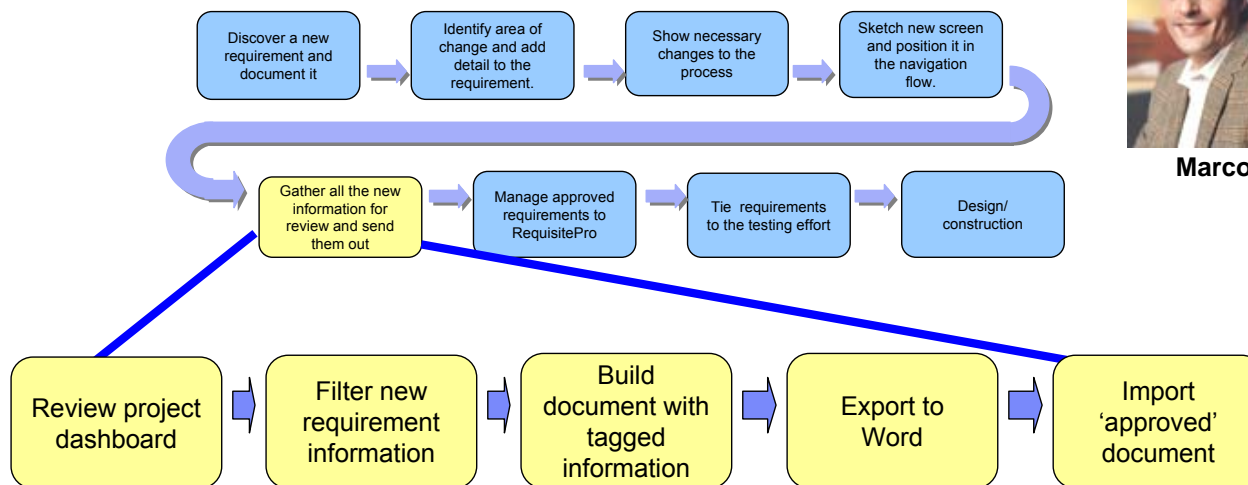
Discover a new requirement and document it

Identify area of change and add detail to the requirement.

Show necessary changes to the process

Sketch new screen and position it in the navigation flow.

Marco

Gather all the new information for review and send them out

Manage approved requirements to RequisitePro

Tie requirements to the testing effort

Design/ construction

Review project dashboard

Filter new requirement information

Build document with tagged information

Export to Word

Import 'approved' document